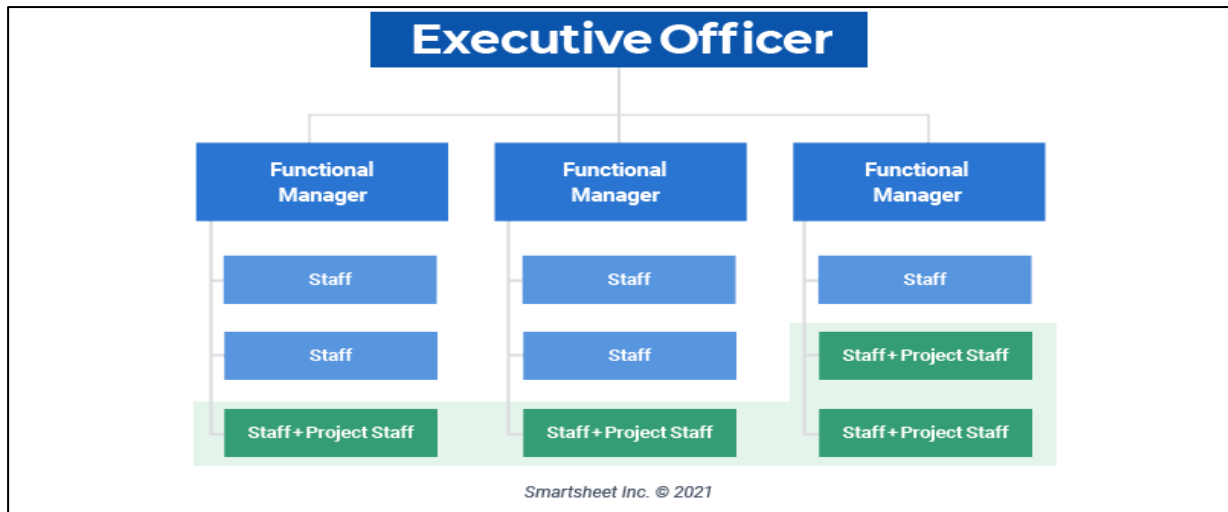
Executive Officer

Functional Manager

Staff

Staff

Staff + Project Staff

Functional Manager

Staff

Staff

Staff + Project Staff

Functional Manager

Staff

Staff + Project Staff

Staff + Project Staff

Smartsheet Inc. © 2021